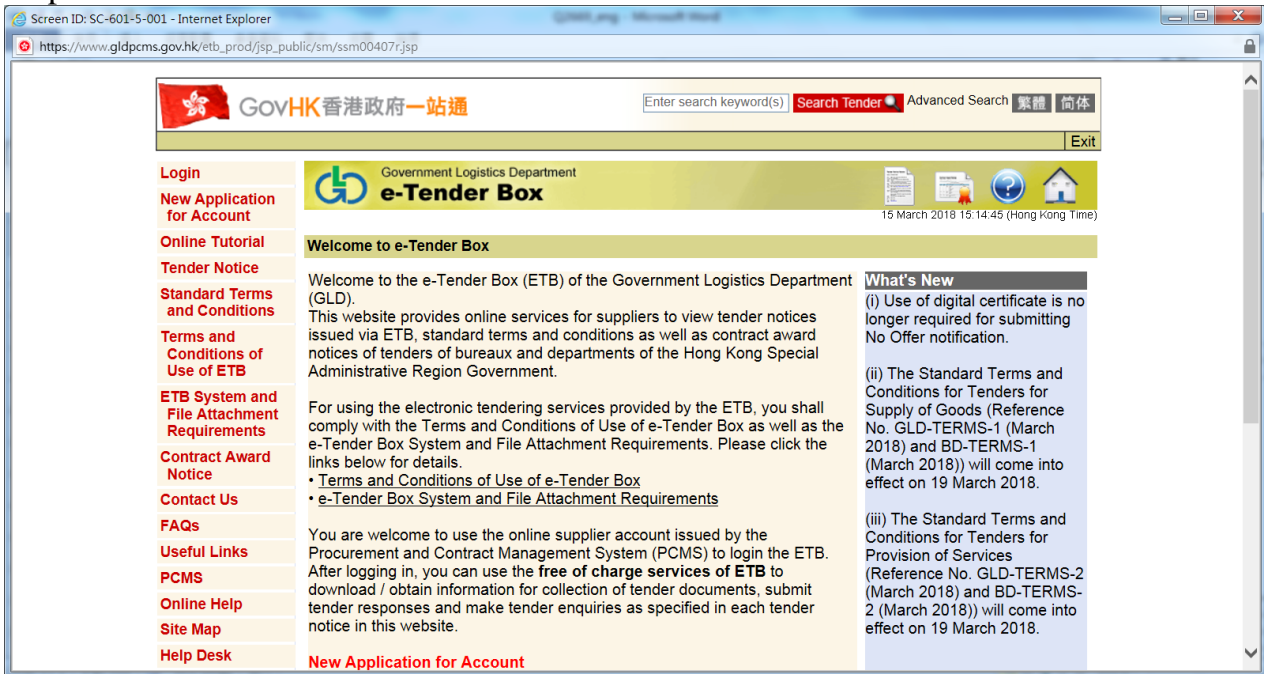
Screen ID: SC-601-5-001 - Internet Explorer

https://www.gldpcms.gov.hk/etb_prod/jsp_public/sm/ssm00407r.jsp

GovHK香港政府一站通

Enter search keyword(s) Search Tender Advanced Search 繁體 简体

Exit

Login
New Application for Account
Online Tutorial
Tender Notice
Standard Terms and Conditions
Terms and Conditions of Use of ETB
ETB System and File Attachment Requirements
Contract Award Notice
Contact Us
FAQs
Useful Links
PCMS
Online Help
Site Map
Help Desk

Government Logistics Department
e-Tender Box

15 March 2018 15:14:45 (Hong Kong Time)

Welcome to e-Tender Box

Welcome to the e-Tender Box (ETB) of the Government Logistics Department (GLD).
This website provides online services for suppliers to view tender notices issued via ETB, standard terms and conditions as well as contract award notices of tenders of bureaux and departments of the Hong Kong Special Administrative Region Government.

For using the electronic tendering services provided by the ETB, you shall comply with the Terms and Conditions of Use of e-Tender Box as well as the e-Tender Box System and File Attachment Requirements. Please click the links below for details.
• Terms and Conditions of Use of e-Tender Box
• e-Tender Box System and File Attachment Requirements

You are welcome to use the online supplier account issued by the Procurement and Contract Management System (PCMS) to login the ETB. After logging in, you can use the **free of charge services of ETB** to download / obtain information for collection of tender documents, submit tender responses and make tender enquiries as specified in each tender notice in this website.

New Application for Account

What's New
(i) Use of digital certificate is no longer required for submitting No Offer notification.

(ii) The Standard Terms and Conditions for Tenders for Supply of Goods (Reference No. GLD-TERMS-1 (March 2018) and BD-TERMS-1 (March 2018)) will come into effect on 19 March 2018.

(iii) The Standard Terms and Conditions for Tenders for Provision of Services (Reference No. GLD-TERMS-2 (March 2018) and BD-TERMS-2 (March 2018)) will come into effect on 19 March 2018.